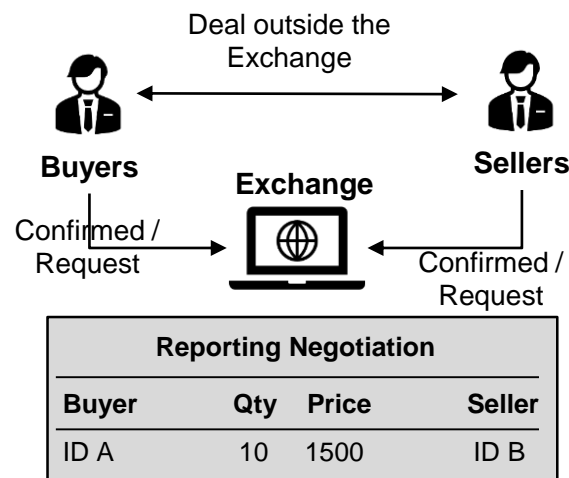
Deal outside the Exchange

Buyers

Sellers

Exchange

Confirmed / Request

Confirmed / Request

| Reporting Negotiation | | | |
|---|---|---|---|
| Buyer | Qty | Price | Seller |
| ID A | 10 | 1500 | ID B |